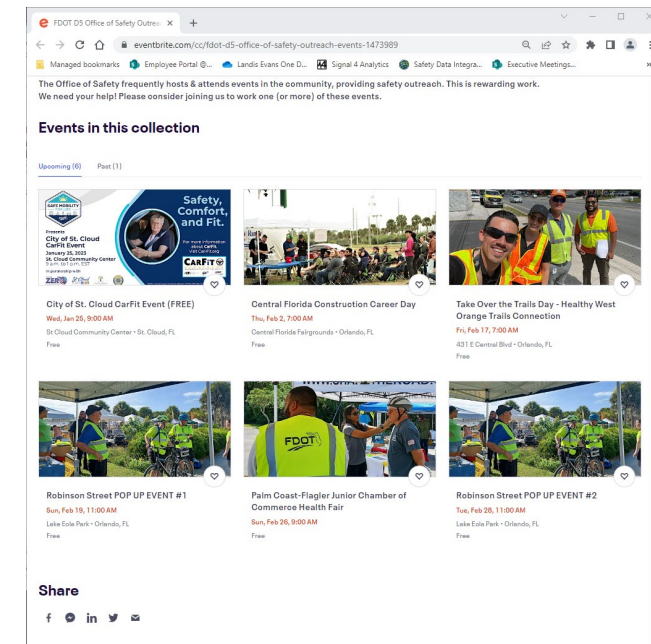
FDOT D5 Office of Safety Outrea ×
+

eventbrite.com/cc/fdot-d5-office-of-safety-outreach-events-1473989

Managed bookmarks
Employee Portal @...
Landis Evans One D...
Signal 4 Analytics
Safety Data Integra...
Executive Meetings...

The Office of Safety frequently hosts & attends events in the community, providing safety outreach. This is rewarding work. We need your help! Please consider joining us to work one (or more) of these events.

Events in this collection

Upcoming (6)
Past (1)

SAFE MOBILITY
Presents
City of St. Cloud CarFit Event
January 25, 2023
St. Cloud Community Center
9 a.m. to 1 p.m. EST
In partnership with
Safety, Comfort, and Fit.
For more information about CarFit, Visit CarFit.org
CARFIT

City of St. Cloud CarFit Event (FREE)
Wed, Jan 25, 9:00 AM
St Cloud Community Center • St. Cloud, FL
Free

Central Florida Construction Career Day
Thu, Feb 2, 7:00 AM
Central Florida Fairgrounds • Orlando, FL
Free

Take Over the Trails Day - Healthy West Orange Trails Connection
Fri, Feb 17, 7:00 AM
431 E Central Blvd • Orlando, FL
Free

Robinson Street POP UP EVENT #1
Sun, Feb 19, 11:00 AM
Lake Eola Park • Orlando, FL
Free

FDOT

Palm Coast-Flagler Junior Chamber of Commerce Health Fair
Sun, Feb 26, 9:00 AM
Free

Robinson Street POP UP EVENT #2
Tue, Feb 28, 11:00 AM
Lake Eola Park • Orlando, FL
Free

Share